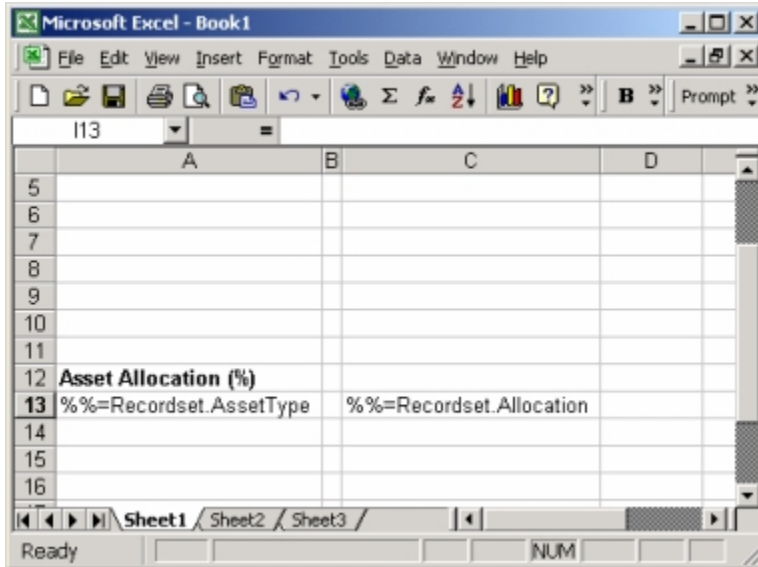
Microsoft Excel - Book1

File Edit View Insert Format Tools Data Window Help

B Prompt

I13 =

| | A | B | C | D |
|---|---|---|---|---|
| 5 | | | | |
| 6 | | | | |
| 7 | | | | |
| 8 | | | | |
| 9 | | | | |
| 10 | | | | |
| 11 | | | | |
| 12 | **Asset Allocation (%)** | | | |
| 13 | %%=Recordset.AssetType | | %%=Recordset.Allocation | |
| 14 | | | | |
| 15 | | | | |
| 16 | | | | |

Sheet1 Sheet2 Sheet3

Ready NUM